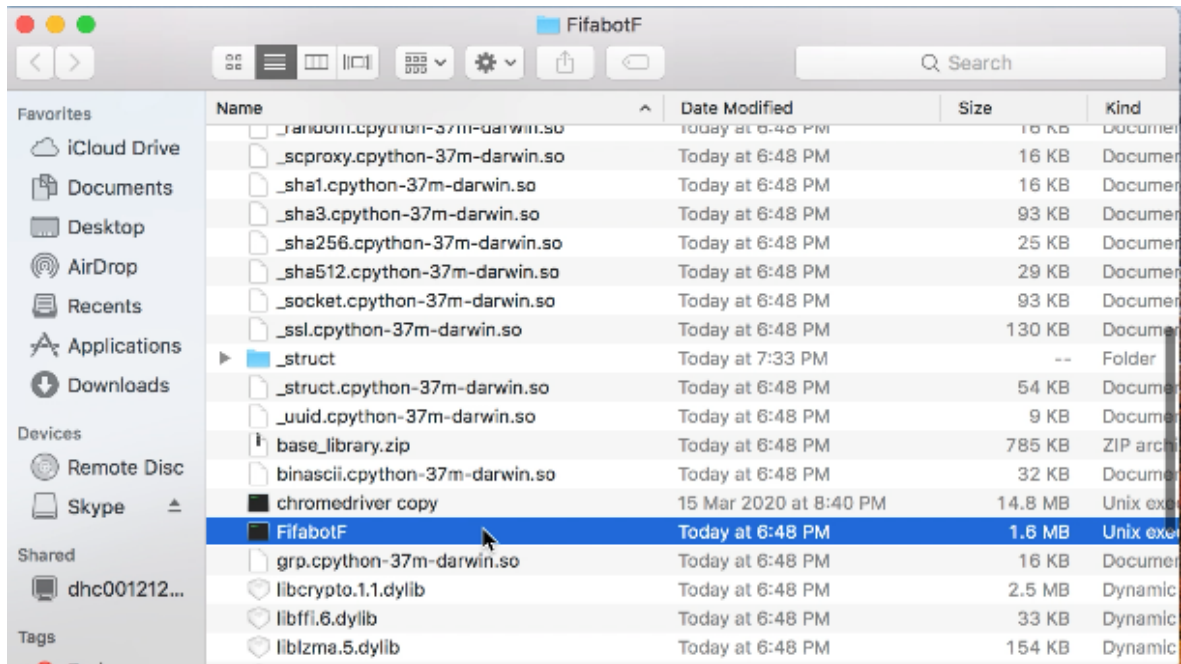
FifabotF

Search

Favorites
iCloud Drive
Documents
Desktop
AirDrop
Recents
Applications
Downloads

Devices
Remote Disc
Skype

Shared
dhc001212...

Tags

| Name | Date Modified | Size | Kind |
|---|---|---|---|
| _random.cpython-37m-darwin.so | Today at 6:48 PM | 16 KB | Documer |
| _scproxy.cpython-37m-darwin.so | Today at 6:48 PM | 16 KB | Documer |
| _sha1.cpython-37m-darwin.so | Today at 6:48 PM | 16 KB | Documer |
| _sha3.cpython-37m-darwin.so | Today at 6:48 PM | 93 KB | Documer |
| _sha256.cpython-37m-darwin.so | Today at 6:48 PM | 25 KB | Documer |
| _sha512.cpython-37m-darwin.so | Today at 6:48 PM | 29 KB | Documer |
| _socket.cpython-37m-darwin.so | Today at 6:48 PM | 93 KB | Documer |
| _ssl.cpython-37m-darwin.so | Today at 6:48 PM | 130 KB | Documer |
| _struct | Today at 7:33 PM | -- | Folder |
| _struct.cpython-37m-darwin.so | Today at 6:48 PM | 54 KB | Documer |
| _uuid.cpython-37m-darwin.so | Today at 6:48 PM | 9 KB | Documer |
| base_library.zip | Today at 6:48 PM | 785 KB | ZIP archi |
| binascii.cpython-37m-darwin.so | Today at 6:48 PM | 32 KB | Documer |
| chromedriver copy | 15 Mar 2020 at 8:40 PM | 14.8 MB | Unix exe |
| FifabotF | Today at 6:48 PM | 1.6 MB | Unix exe |
| grp.cpython-37m-darwin.so | Today at 6:48 PM | 16 KB | Documer |
| libcrypto.1.1.dylib | Today at 6:48 PM | 2.5 MB | Dynamic |
| libffi.6.dylib | Today at 6:48 PM | 33 KB | Dynamic |
| liblzma.5.dylib | Today at 6:48 PM | 154 KB | Dynamic |